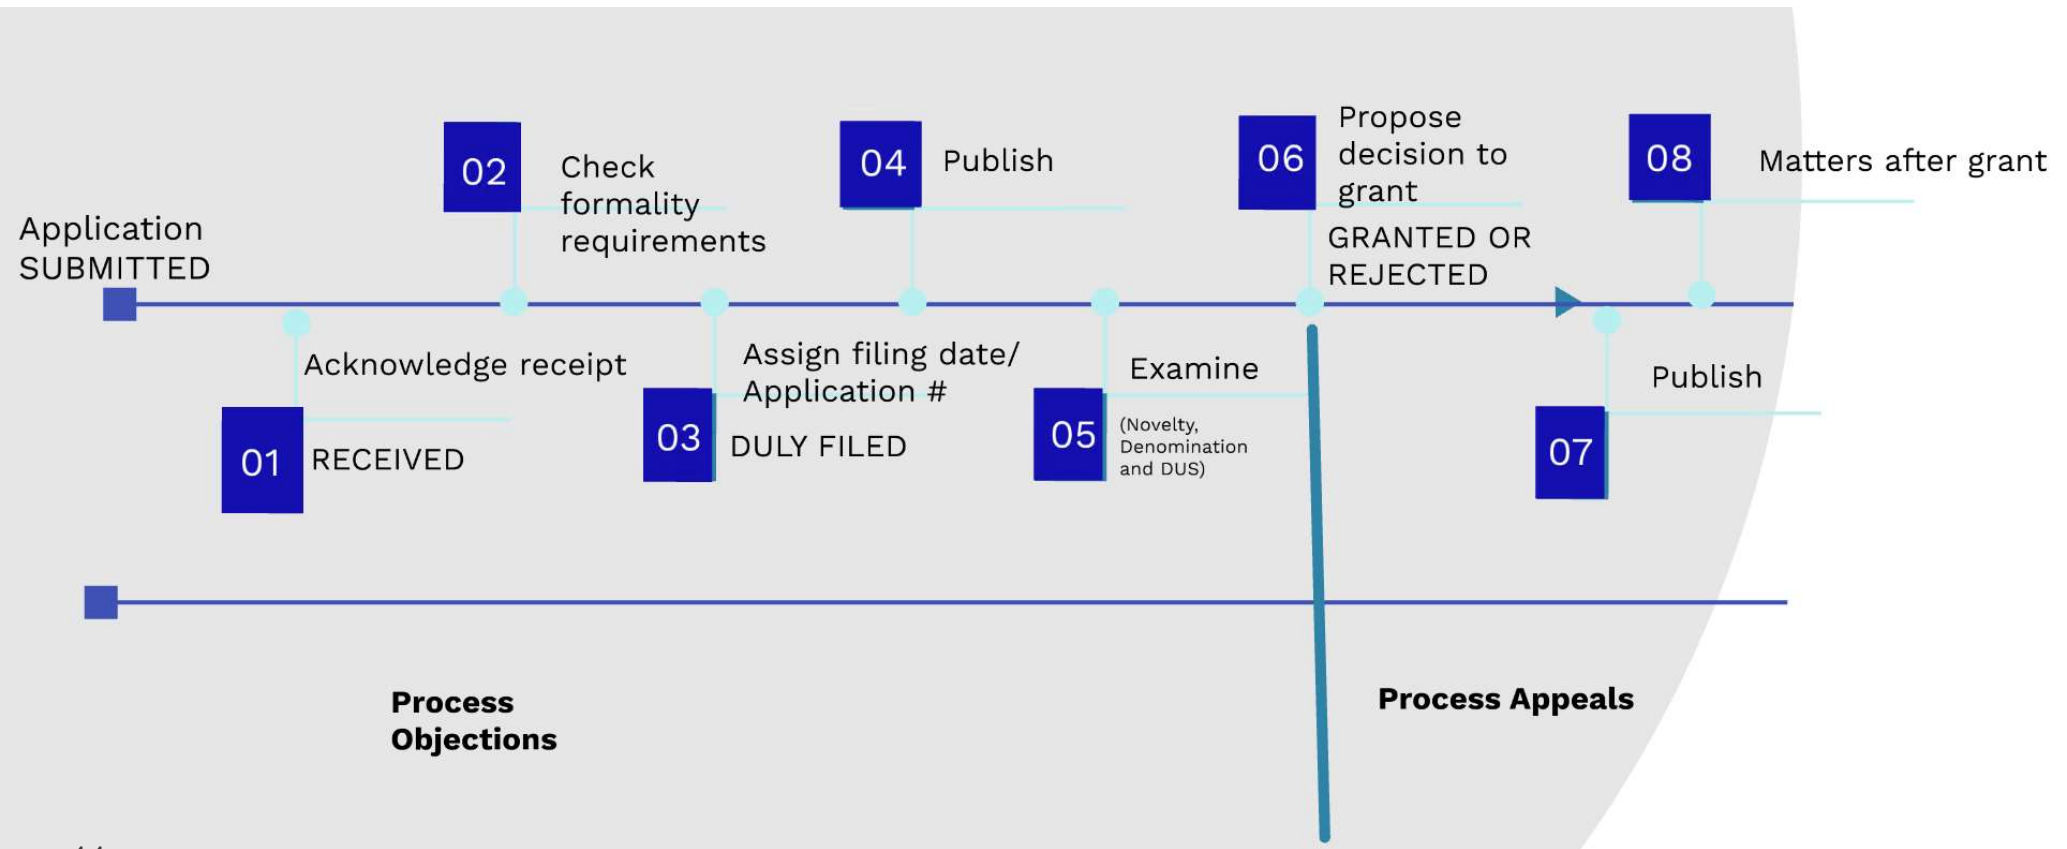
Application SUBMITTED

01 RECEIVED

Acknowledge receipt

02 Check formality requirements

03 DULY FILED

Assign filing date/ Application #

04 Publish

05 Examine

(Novelty, Denomination and DUS)

06 Propose decision to grant

GRANTED OR REJECTED

07 Publish

08 Matters after grant

Process Objections

Process Appeals